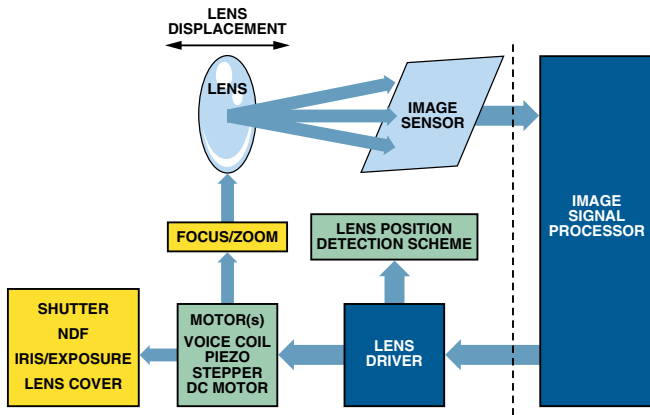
LENS DISPLACEMENT

LENS

IMAGE SENSOR

IMAGE SIGNAL PROCESSOR

FOCUS/ZOOM

LENS POSITION DETECTION SCHEME

SHUTTER
NDF
IRIS/EXPOSURE
LENS COVER

MOTOR(s)
VOICE COIL
PIEZO
STEPPER
DC MOTOR

LENS DRIVER